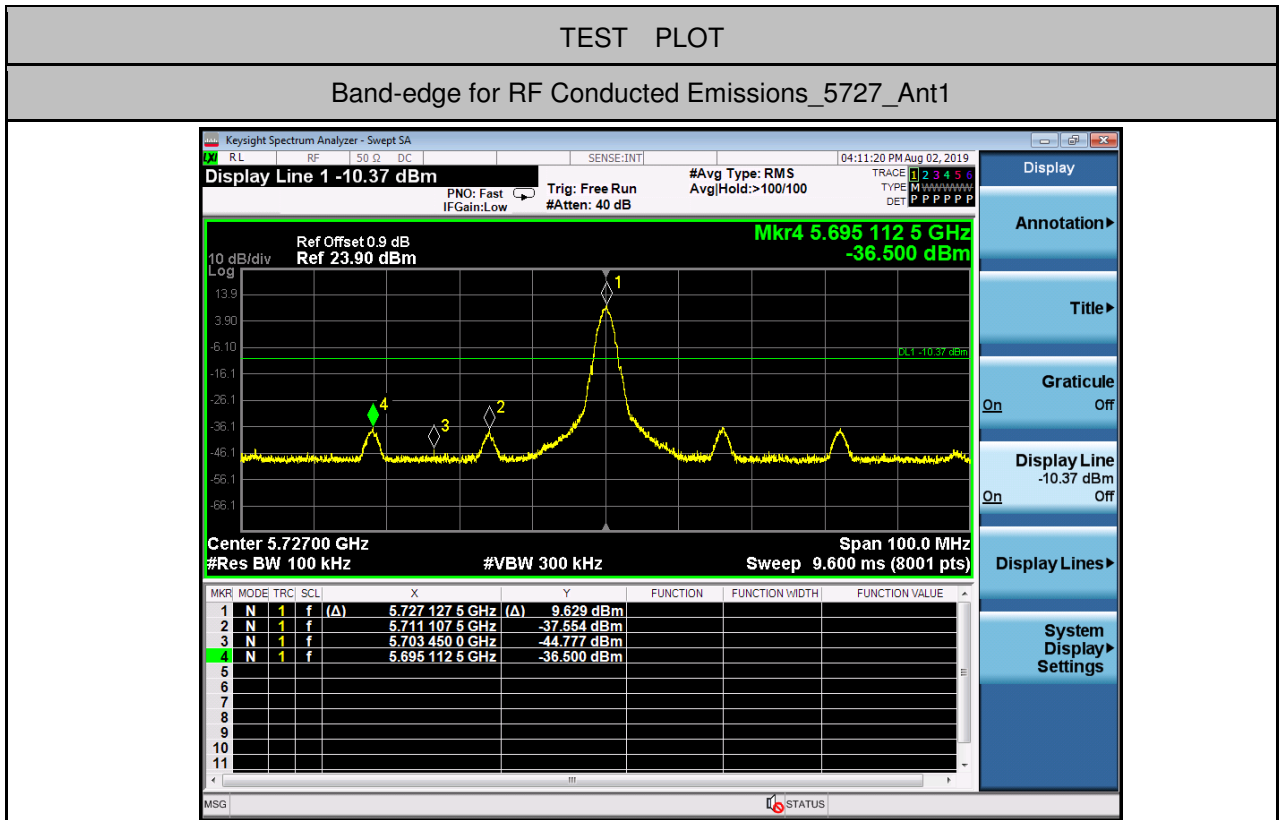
TEST PLOT

Band-edge for RF Conducted Emissions_5727_Ant1

Keysight Spectrum Analyzer - Swept SA

RL RF 50 Ω DC SENSE:INT 04:11:20 PM Aug 02, 2019

Display Line 1 -10.37 dBm

PNO: Fast IFGain:Low Trig: Free Run #Atten: 40 dB #Avg Type: RMS Avg|Hold:>100/100

TRACE 1 2 3 4 5 6 TYPE M WWWWW DET P P P P P P

Ref Offset 0.9 dB
10 dB/div Ref 23.90 dBm
Log

Mkr4 5.695 112 5 GHz
-36.500 dBm

13.9
3.90
-6.10
-16.1
-26.1
-36.1
-46.1
-56.1
-66.1

DL1 -10.37 dBm

1 2 3 4

Center 5.72700 GHz Span 100.0 MHz
#Res BW 100 kHz #VBW 300 kHz Sweep 9.600 ms (8001 pts)

| MKR | MODE | TRC | SCL | X | Y | FUNCTION | FUNCTION WIDTH | FUNCTION VALUE |
|---|---|---|---|---|---|---|---|---|
| 1 | N | 1 | f (Δ) | 5.727 127 5 GHz | (Δ) 9.629 dBm | | | |
| 2 | N | 1 | f | 5.711 107 5 GHz | -37.554 dBm | | | |
| 3 | N | 1 | f | 5.703 450 0 GHz | -44.777 dBm | | | |
| 4 | N | 1 | f | 5.695 112 5 GHz | -36.500 dBm | | | |
| 5 | | | | | | | | |
| 6 | | | | | | | | |
| 7 | | | | | | | | |
| 8 | | | | | | | | |
| 9 | | | | | | | | |
| 10 | | | | | | | | |
| 11 | | | | | | | | |

MSG STATUS

Display
Annotation
Title
Graticule On Off
Display Line -10.37 dBm On Off
Display Lines
System Display Settings